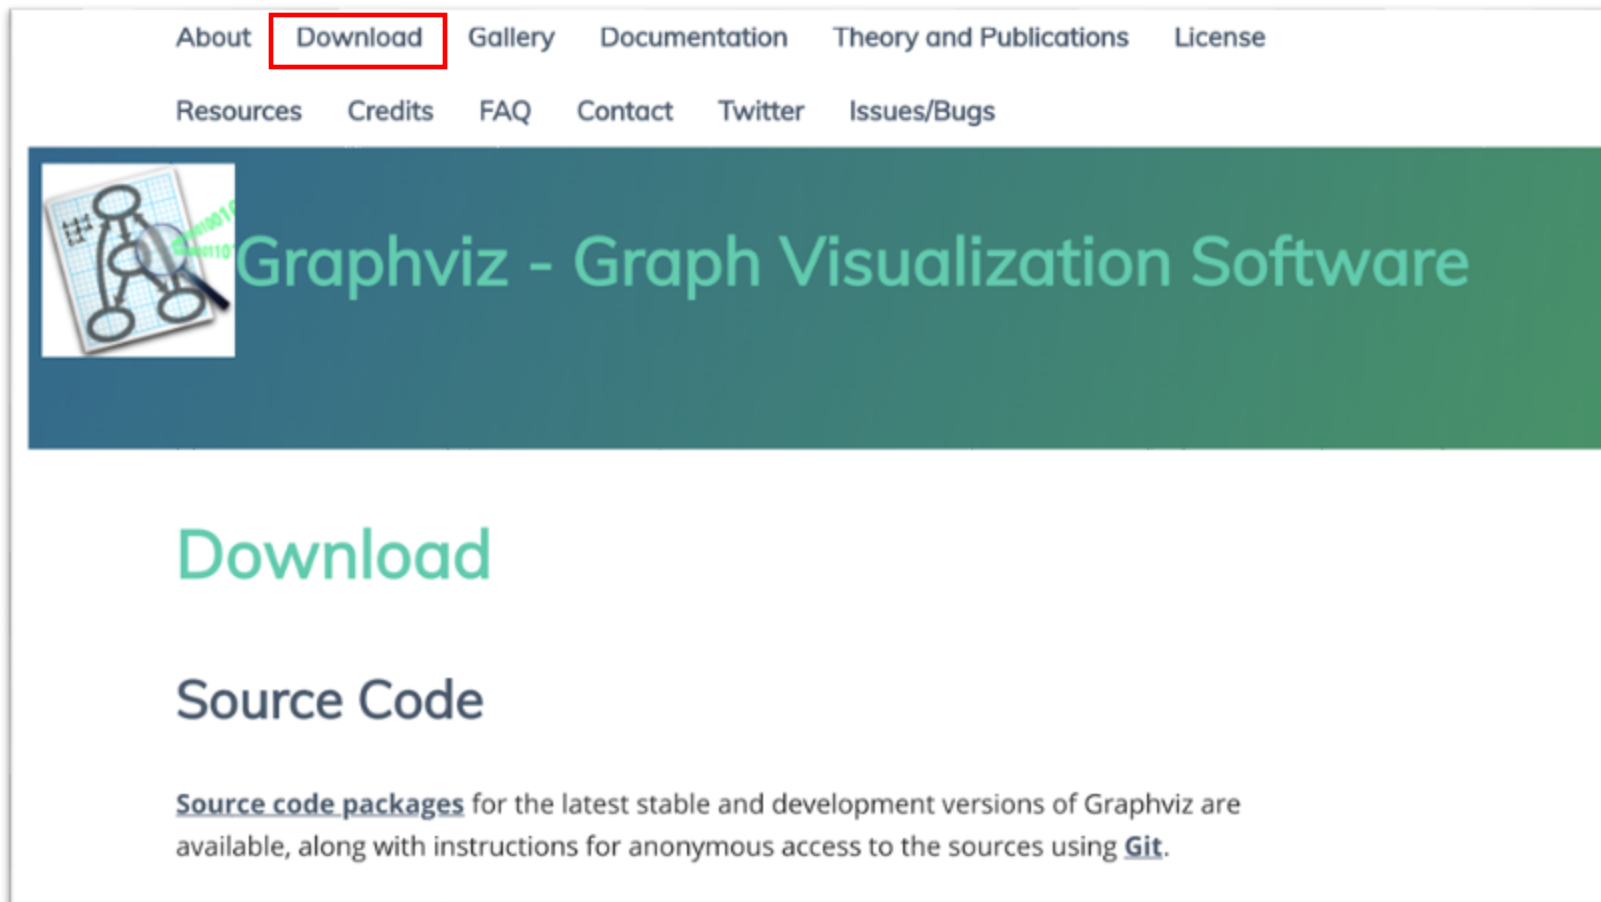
About Download Gallery Documentation Theory and Publications License

Resources Credits FAQ Contact Twitter Issues/Bugs

Graphviz - Graph Visualization Software

Download

Source Code

Source code packages for the latest stable and development versions of Graphviz are available, along with instructions for anonymous access to the sources using Git.